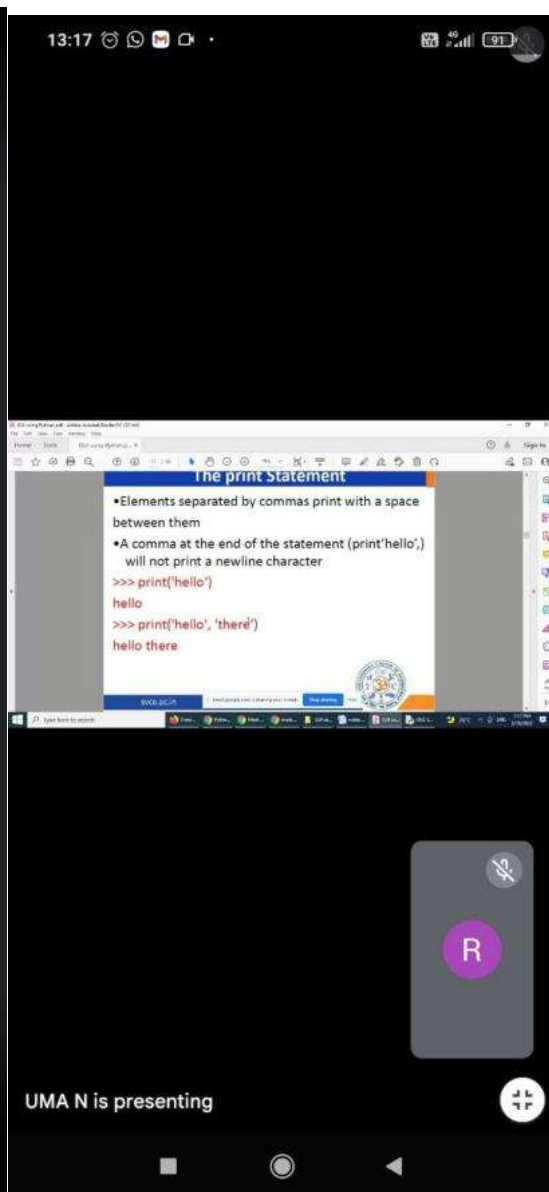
13:17

91

The print Statement

•Elements separated by commas print with a space between them

•A comma at the end of the statement (print'hello',) will not print a newline character

>>> print('hello')

hello

>>> print('hello', 'there')

hello there

svce.ac.in

Stop sharing

Type here to search

R

UMA N is presenting